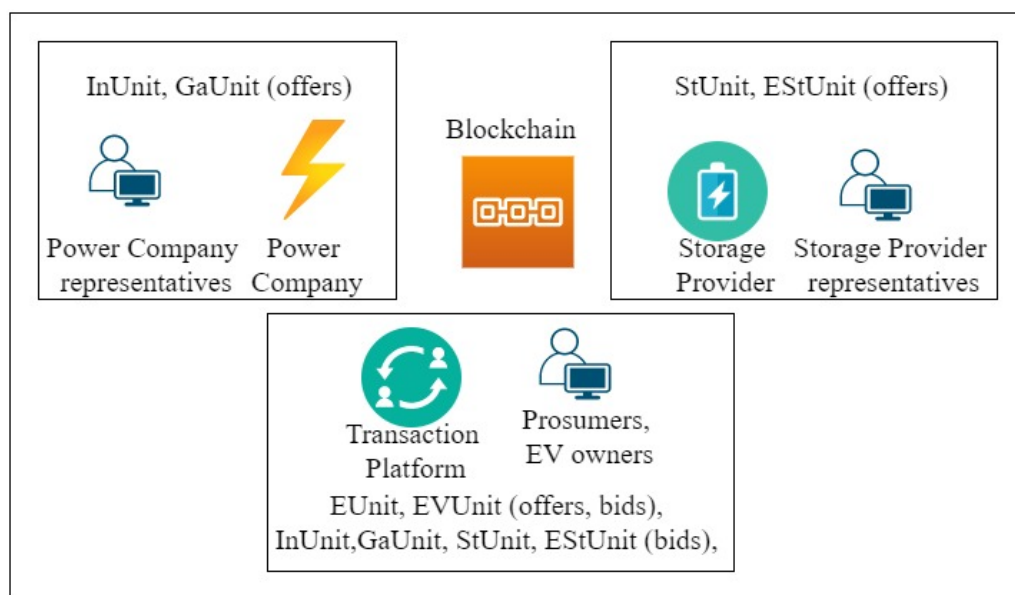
InUnit, GaUnit (offers)

Power Company representatives

Power Company

Blockchain

StUnit, EStUnit (offers)

Storage Provider

Storage Provider representatives

Transaction Platform

Prosumers, EV owners

EUnit, EVUnit (offers, bids), InUnit,GaUnit, StUnit, EStUnit (bids),